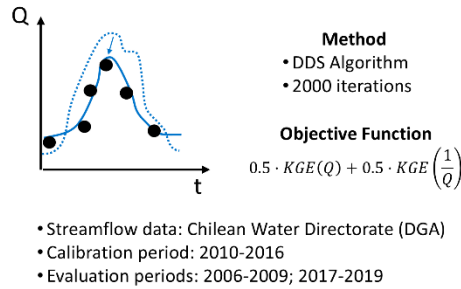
Q

t

Method
• DDS Algorithm
• 2000 iterations

Objective Function
$0.5 \cdot KGE(Q) + 0.5 \cdot KGE\left(\frac{1}{Q}\right)$

• Streamflow data: Chilean Water Directorate (DGA)
• Calibration period: 2010-2016
• Evaluation periods: 2006-2009; 2017-2019